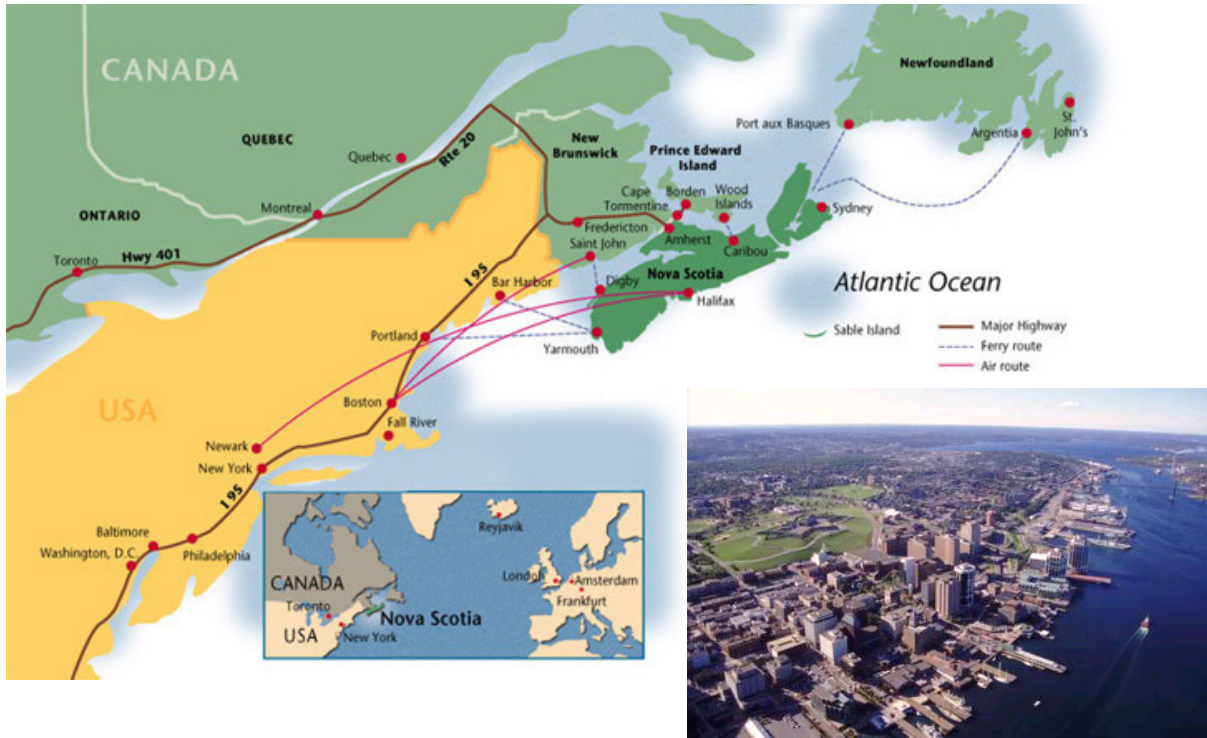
CANADA

QUEBEC

Quebec

Rte 20

ONTARIO

Montreal

Toronto

Hwy 401

New Brunswick

Prince Edward Island

Newfoundland

Port aux Basques

Argentia

St. John's

Cape Tormentine

Borden

Wood Islands

Sydney

Fredericton

Saint John

Amherst

Caribou

Nova Scotia

Bar Harbor

Digby

Halifax

Atlantic Ocean

I 95

Portland

Yarmouth

Sable Island

Major Highway

Ferry route

Air route

USA

Boston

Fall River

Newark

New York

I 95

Baltimore

Washington, D.C.

Philadelphia

CANADA

Reyjavik

London

Amsterdam

Frankfurt

Toronto

USA

Nova Scotia

New York